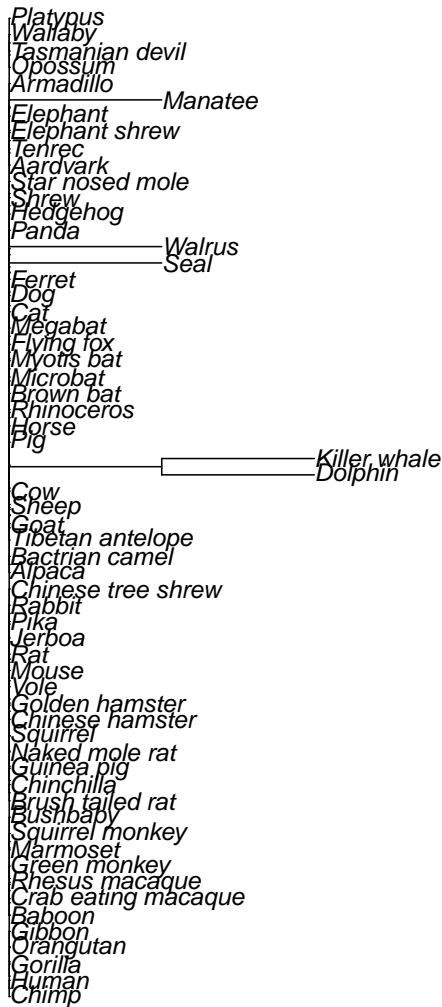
Platypus
Wallaby
Tasmanian devil
Opossum
Armadillo
Manatee
Elephant
Elephant shrew
Tenrec
Aardvark
Star nosed mole
Shrew
Hedgehog
Panda
Walrus
Seal
Ferret
Dog
Cat
Megabat
Flying fox
Myotis bat
Microbat
Brown bat
Rhinoceros
Horse
Pig
Killer whale
Dolphin
Cow
Sheep
Goat
Tibetan antelope
Bactrian camel
Alpaca
Chinese tree shrew
Rabbit
Pika
Jerboa
Rat
Mouse
Vole
Golden hamster
Chinese hamster
Squirrel
Naked mole rat
Guinea pig
Chinchilla
Brush tailed rat
Bushbaby
Squirrel monkey
Marmoset
Green monkey
Rhesus macaque
Crab eating macaque
Baboon
Gibbon
Orangutan
Gorilla
Human
Chimp